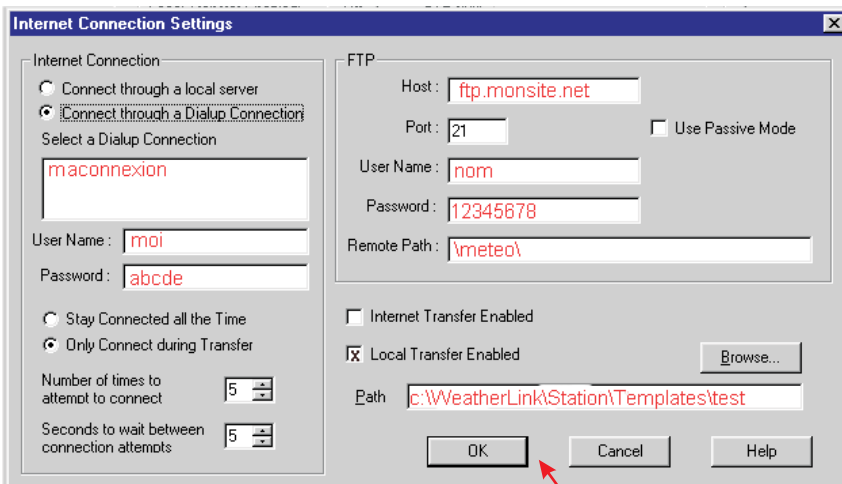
Internet Connection Settings

Internet Connection

Connect through a local server

Connect through a Dialup Connection

Select a Dialup Connection

maconnexion

User Name : moi

Password : abcde

Stay Connected all the Time

Only Connect during Transfer

Number of times to attempt to connect 5

Seconds to wait between connection attempts 5

FTP

Host : ftp.monsite.net

Port : 21

Use Passive Mode

User Name : nom

Password : 12345678

Remote Path : \meteo\

Internet Transfer Enabled

Local Transfer Enabled

Browse...

Path c:\WeatherLink\Station\Templates\test

OK

Cancel

Help